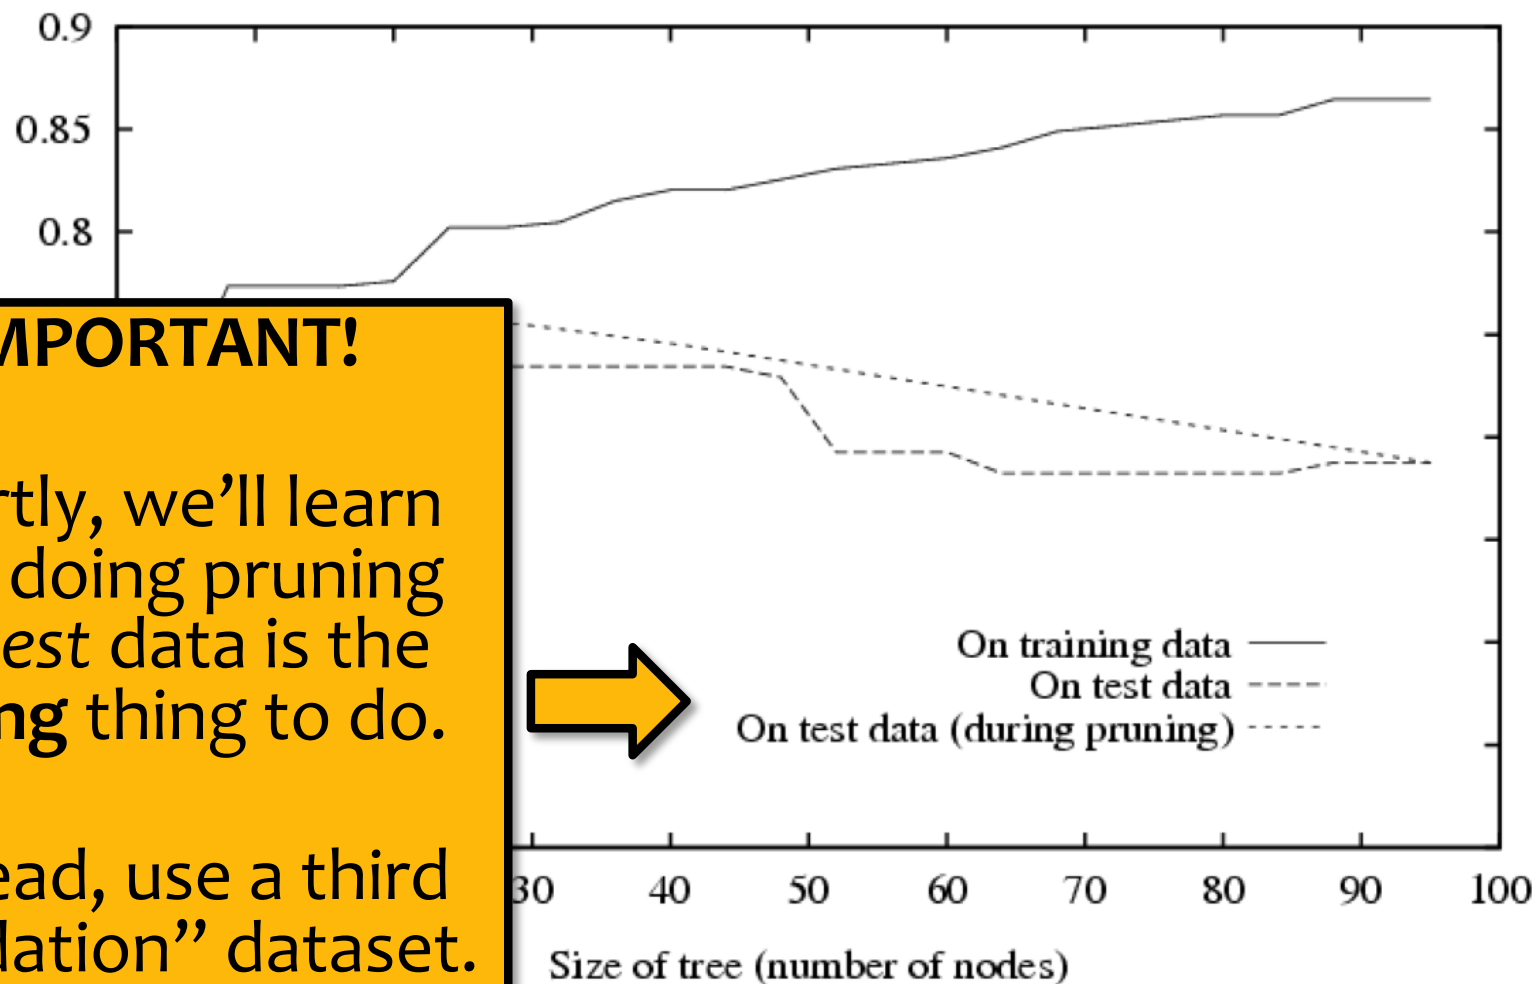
0.9
0.85
0.8

MPORTANT!

rtly, we'll learn doing pruning est data is the ng thing to do.

ead, use a third dation" dataset.

On training data
On test data
On test data (during pruning)

30 40 50 60 70 80 90 100

Size of tree (number of nodes)